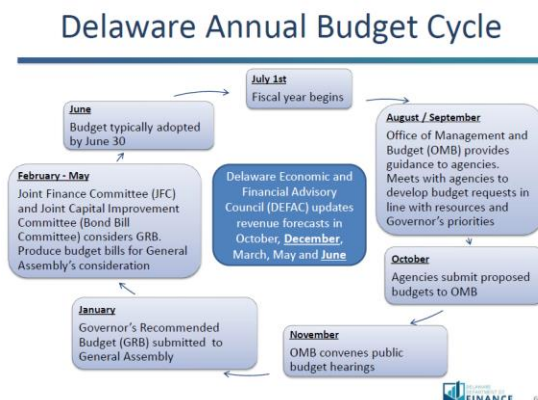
Delaware Annual Budget Cycle

July 1st
Fiscal year begins

August / September
Office of Management and Budget (OMB) provides guidance to agencies. Meets with agencies to develop budget requests in line with resources and Governor's priorities

October
Agencies submit proposed budgets to OMB

November
OMB convenes public budget hearings

January
Governor's Recommended Budget (GRB) submitted to General Assembly

February - May
Joint Finance Committee (JFC) and Joint Capital Improvement Committee (Bond Bill Committee) considers GRB. Produce budget bills for General Assembly's consideration

June
Budget typically adopted by June 30

Delaware Economic and Financial Advisory Council (DEFAC) updates revenue forecasts in October, December, March, May and June

DELAWARE DEPARTMENT OF FINANCE